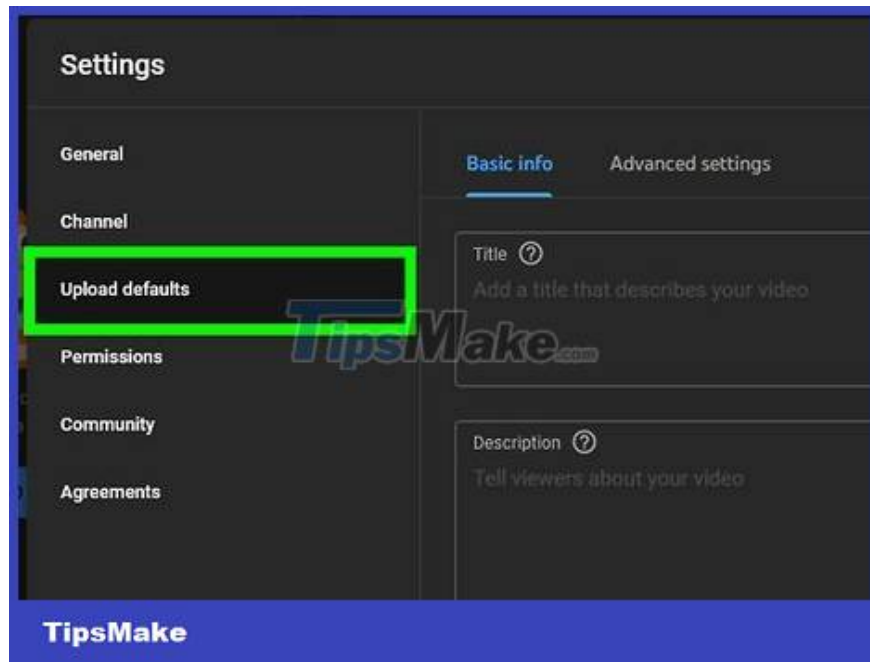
Settings

General

Channel

Upload defaults

Permissions

Community

Agreements

Basic info

Advanced settings

Title ?

Add a title that describes your video

TipsMake.com

Description ?

Tell viewers about your video

TipsMake